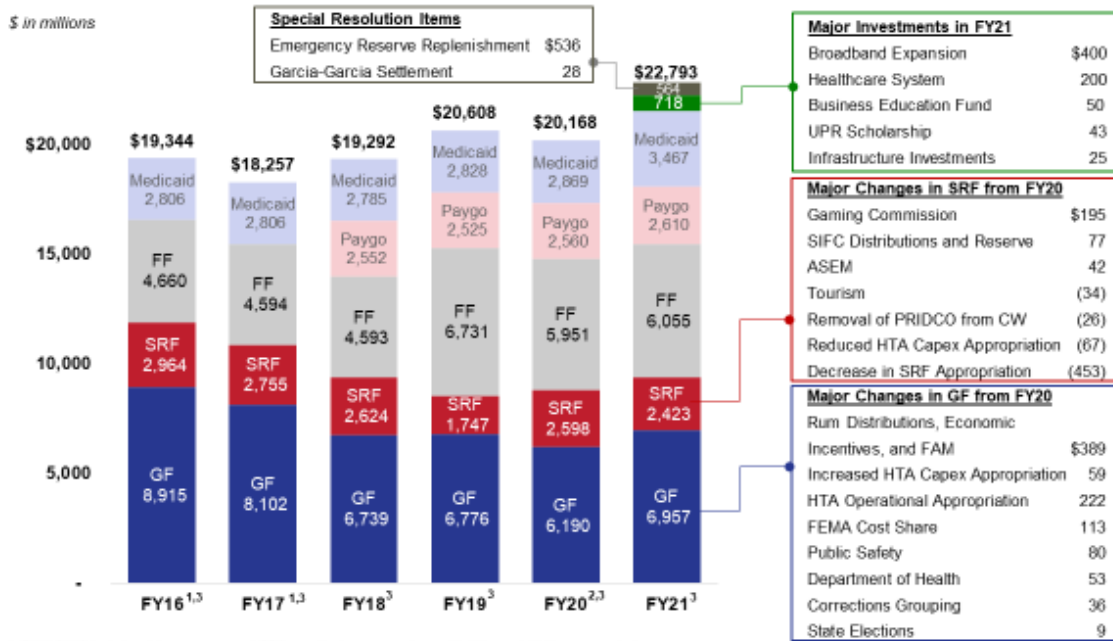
$ in millions

| Special Resolution Items | |
|---|---|
| Emergency Reserve Replenishment | $536 |
| Garcia-Garcia Settlement | 28 |

$20,000
15,000
10,000
5,000
-

$19,344
Medicaid 2,806
FF 4,660
SRF 2,964
GF 8,915
FY16$^{1,3}$

$18,257
Medicaid 2,806
FF 4,594
SRF 2,755
GF 8,102
FY17$^{1,3}$

$19,292
Medicaid 2,785
Paygo 2,552
FF 4,593
SRF 2,624
GF 6,739
FY18$^{3}$

$20,608
Medicaid 2,828
Paygo 2,525
FF 6,731
SRF 1,747
GF 6,776
FY19$^{3}$

$20,168
Medicaid 2,869
Paygo 2,560
FF 5,951
SRF 2,598
GF 6,190
FY20$^{2,3}$

$22,793
564
718
Medicaid 3,467
Paygo 2,610
FF 6,055
SRF 2,423
GF 6,957
FY21$^{3}$

| Major Investments in FY21 | |
|---|---|
| Broadband Expansion | $400 |
| Healthcare System | 200 |
| Business Education Fund | 50 |
| UPR Scholarship | 43 |
| Infrastructure Investments | 25 |

| Major Changes in SRF from FY20 | |
|---|---|
| Gaming Commission | $195 |
| SIFC Distributions and Reserve | 77 |
| ASEM | 42 |
| Tourism | (34) |
| Removal of PRIDCO from CW | (26) |
| Reduced HTA Capex Appropriation | (67) |
| Decrease in SRF Appropriation | (453) |

| Major Changes in GF from FY20 | |
|---|---|
| Rum Distributions, Economic Incentives, and FAM | $389 |
| Increased HTA Capex Appropriation | 59 |
| HTA Operational Appropriation | 222 |
| FEMA Cost Share | 113 |
| Public Safety | 80 |
| Department of Health | 53 |
| Corrections Grouping | 36 |
| State Elections | 9 |